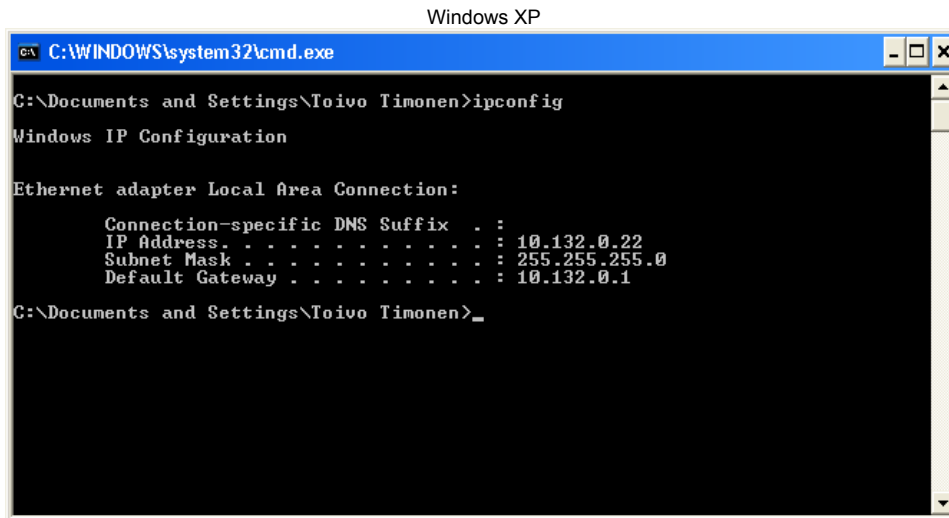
Windows XP

C:\WINDOWS\system32\cmd.exe

C:\Documents and Settings\Toivo Timonen>ipconfig

Windows IP Configuration

Ethernet adapter Local Area Connection:

Connection-specific DNS Suffix . :
IP Address. . . . . . . . . . . . : 10.132.0.22
Subnet Mask . . . . . . . . . . . : 255.255.255.0
Default Gateway . . . . . . . . . : 10.132.0.1

C:\Documents and Settings\Toivo Timonen>_